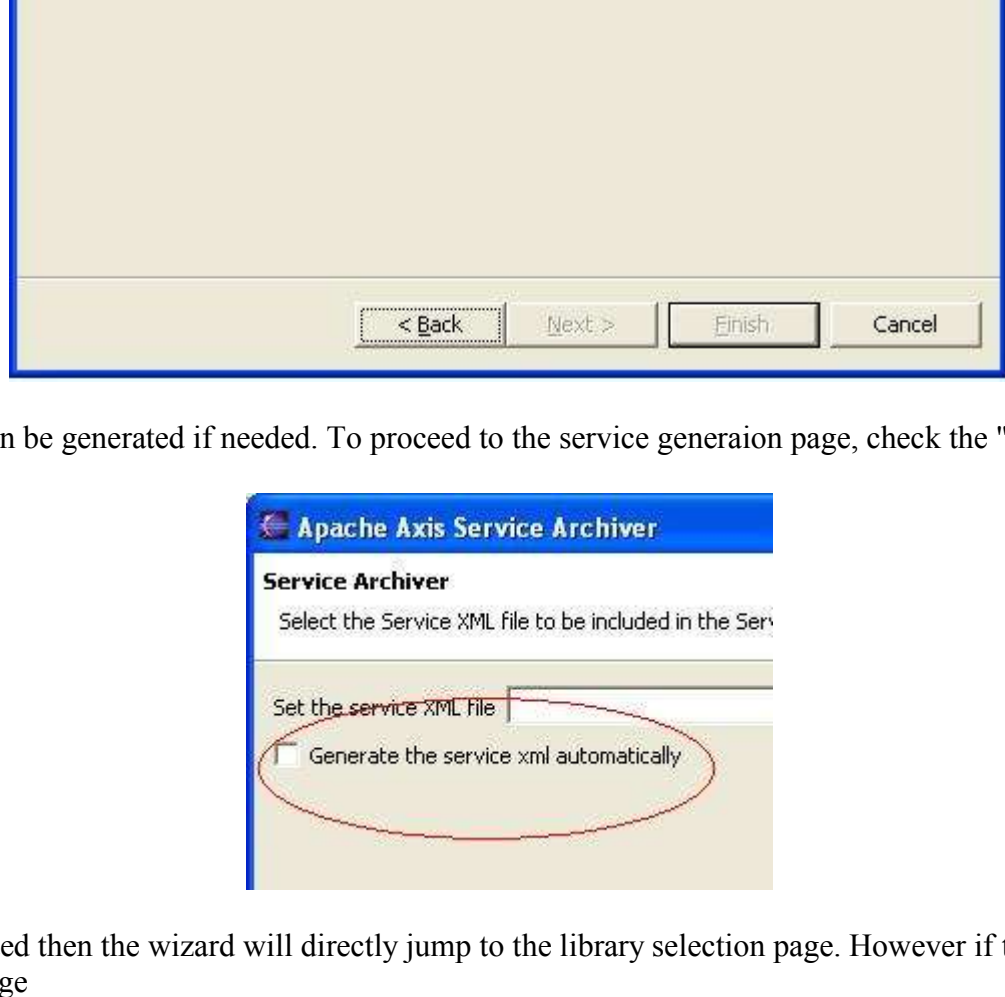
< Back

Next >

Finish

Cancel

n be generated if needed. To proceed to the service generaion page, check the "

Apache Axis Service Archiver

Service Archiver

Select the Service XML file to be included in the Ser

Set the service XML file

Generate the service xml automatically

ed then the wizard will directly jump to the library selection page. However if t ge